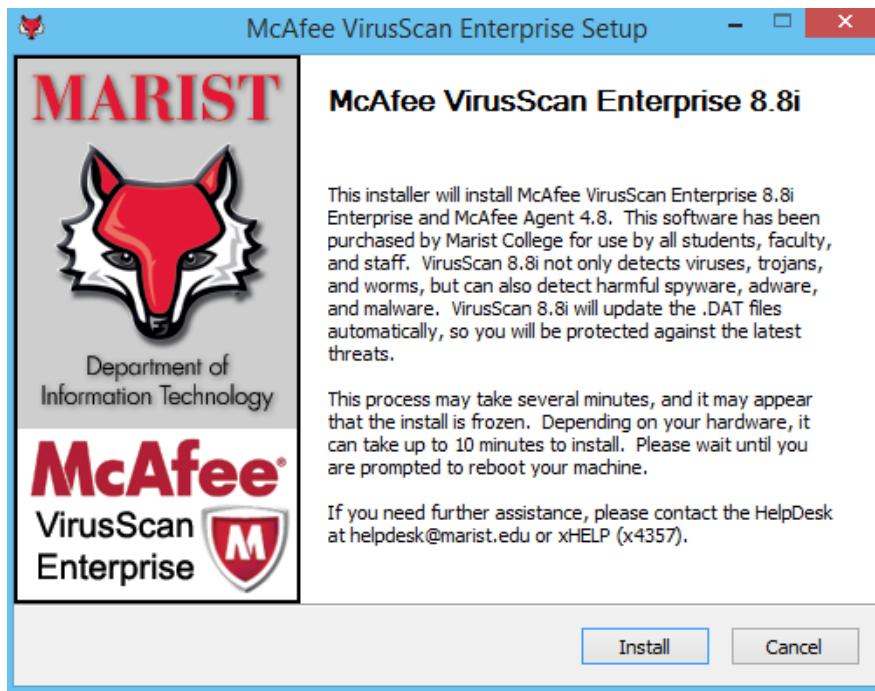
McAfee VirusScan Enterprise Setup

MARIST

Department of Information Technology

McAfee®
VirusScan Enterprise

M

McAfee VirusScan Enterprise 8.8i

This installer will install McAfee VirusScan Enterprise 8.8i Enterprise and McAfee Agent 4.8. This software has been purchased by Marist College for use by all students, faculty, and staff. VirusScan 8.8i not only detects viruses, trojans, and worms, but can also detect harmful spyware, adware, and malware. VirusScan 8.8i will update the .DAT files automatically, so you will be protected against the latest threats.

This process may take several minutes, and it may appear that the install is frozen. Depending on your hardware, it can take up to 10 minutes to install. Please wait until you are prompted to reboot your machine.

If you need further assistance, please contact the HelpDesk at helpdesk@marist.edu or xHELP (x4357).

Install Cancel